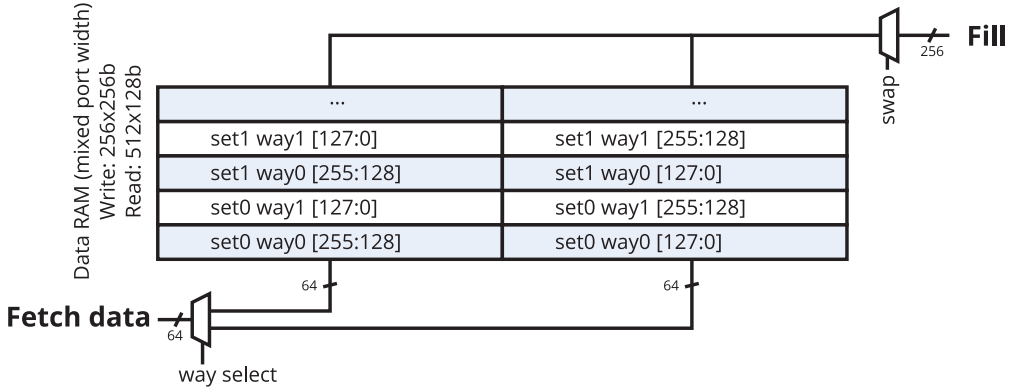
Data RAM (mixed port width)
Write: 256x256b
Read: 512x128b

swap

256

Fill

| ... | ... |
|---|---|
| set1 way1 [127:0] | set1 way1 [255:128] |
| set1 way0 [255:128] | set1 way0 [127:0] |
| set0 way1 [127:0] | set0 way1 [255:128] |
| set0 way0 [255:128] | set0 way0 [127:0] |

64

64

Fetch data

64

way select